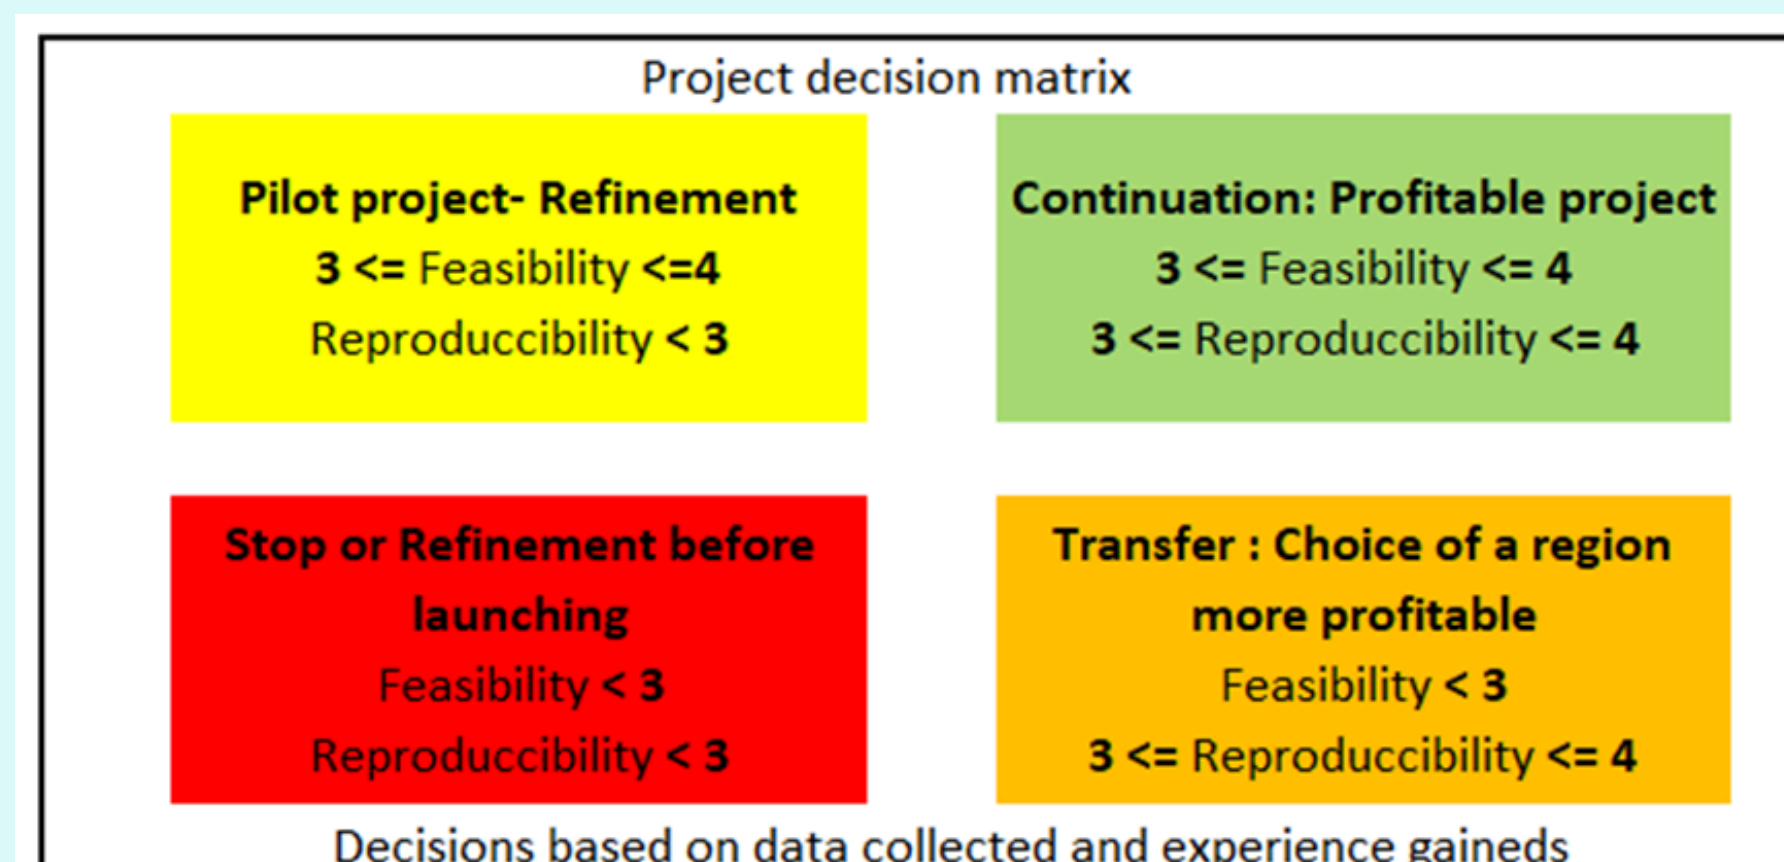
Project decision matrix

Pilot project- Refinement
3 <= Feasibility <=4
Reproduccibility < 3

Continuation: Profitable project
3 <= Feasibility <= 4
3 <= Reproduccibility <= 4

Stop or Refinement before launching
Feasibility < 3
Reproduccibility < 3

Transfer : Choice of a region more profitable
Feasibility < 3
3 <= Reproduccibility <= 4

Decisions based on data collected and experience gaineds